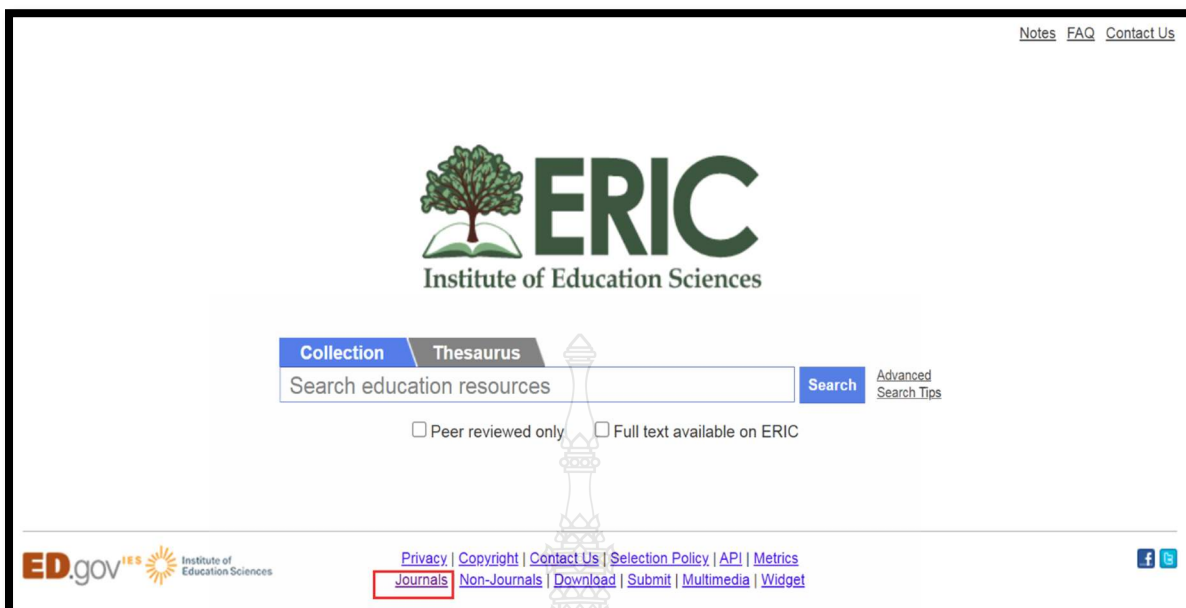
Notes FAQ Contact Us

ERIC
Institute of Education Sciences

Collection Thesaurus

Search education resources

Search

Advanced
Search Tips

Peer reviewed only  Full text available on ERIC

ED.gov IES Institute of Education Sciences

Privacy | Copyright | Contact Us | Selection Policy | API | Metrics
Journals | Non-Journals | Download | Submit | Multimedia | Widget